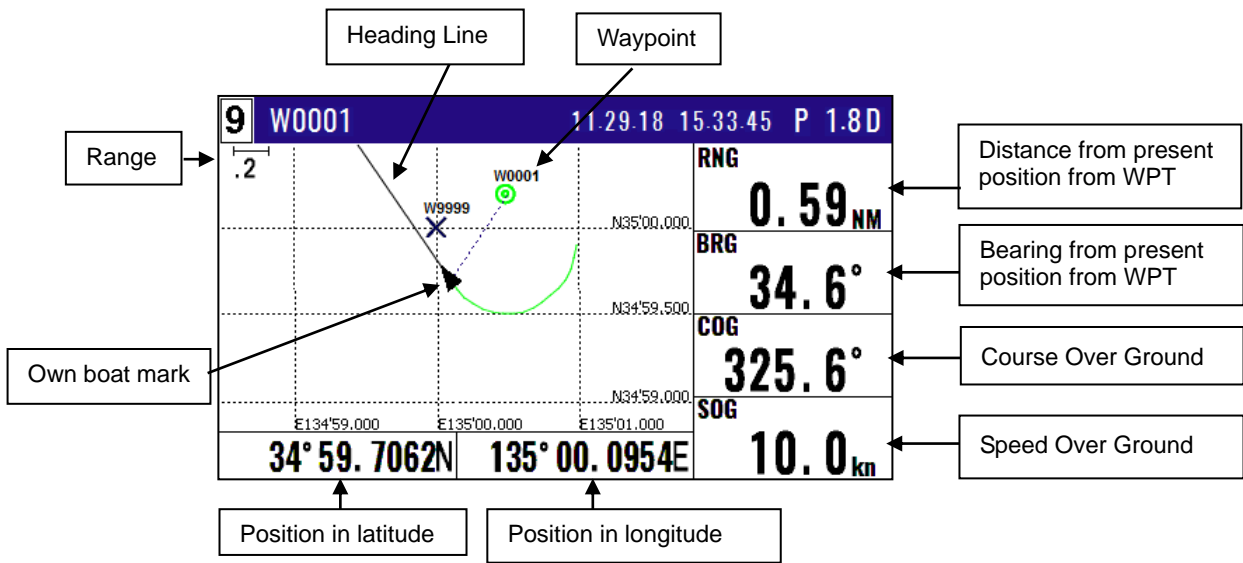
Heading Line

Waypoint

9 W0001 11.29.18 15:33:45 P 1.8D

Range

.2

W0001

W9999

N35'00.000

N34'59.500

N34'59.000

E134'59.000 E135'00.000 E135'01.000

34°59.7062N 135°00.0954E

RNG
0.59NM

BRG
34.6°

COG
325.6°

SOG
10.0kn

Distance from present position from WPT

Bearing from present position from WPT

Course Over Ground

Speed Over Ground

Own boat mark

Position in latitude

Position in longitude